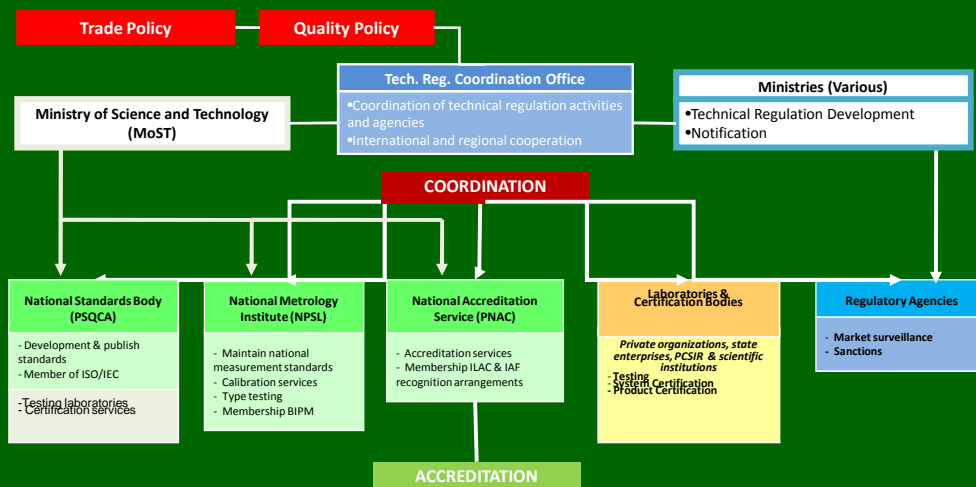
Trade Policy

Quality Policy

Tech. Reg. Coordination Office

•Coordination of technical regulation activities and agencies
•International and regional cooperation

Ministry of Science and Technology (MoST)

Ministries (Various)

•Technical Regulation Development
•Notification

COORDINATION

National Standards Body (PSQCA)

- Development & publish standards
- Member of ISO/IEC

-Testing laboratories
- Certification services

National Metrology Institute (NPSL)

- Maintain national measurement standards
- Calibration services
- Type testing
- Membership BIPM

National Accreditation Service (PNAC)

- Accreditation services
- Membership ILAC & IAF recognition arrangements

Laboratories & Certification Bodies

Private organizations, state enterprises, PCSIR & scientific institutions

- Testing
- System Certification
- Product Certification

Regulatory Agencies

- Market surveillance
- Sanctions

ACCREDITATION